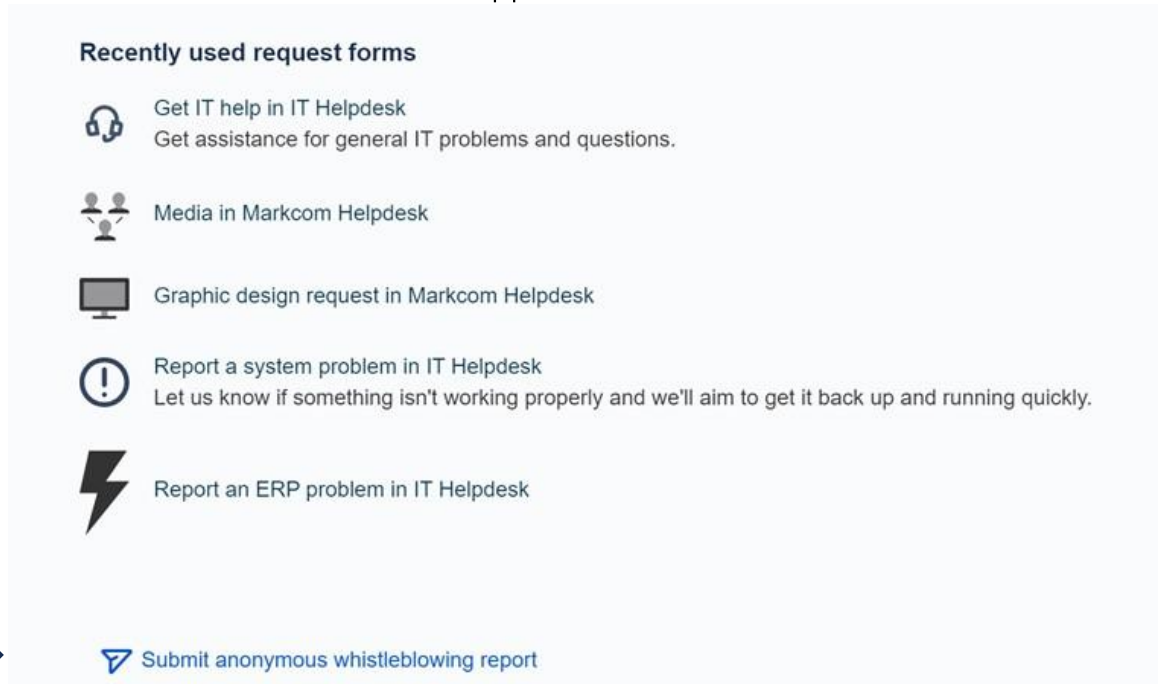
Recently used request forms

Get IT help in IT Helpdesk
Get assistance for general IT problems and questions.

Media in Markcom Helpdesk

Graphic design request in Markcom Helpdesk

Report a system problem in IT Helpdesk
Let us know if something isn't working properly and we'll aim to get it back up and running quickly.

Report an ERP problem in IT Helpdesk

Submit anonymous whistleblowing report